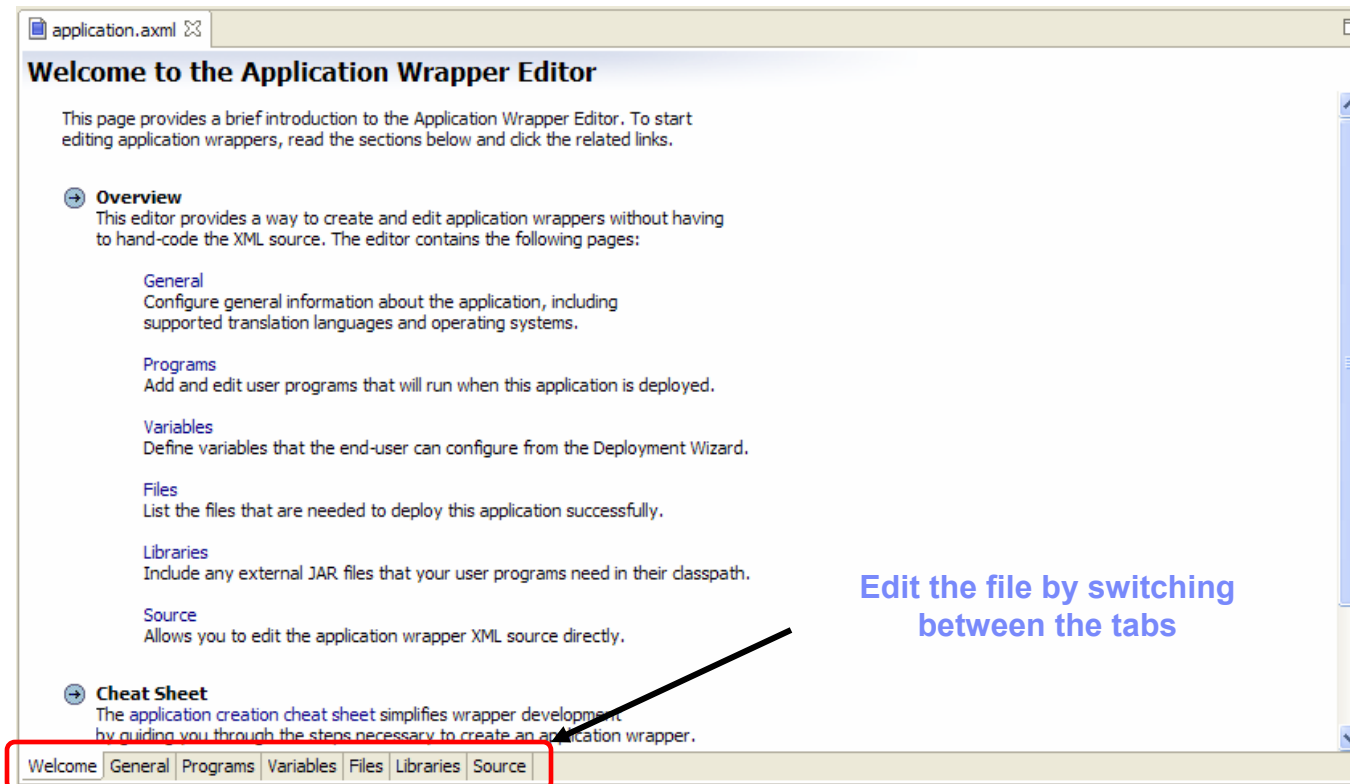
application.axml

Welcome to the Application Wrapper Editor

This page provides a brief introduction to the Application Wrapper Editor. To start editing application wrappers, read the sections below and click the related links.

Overview
This editor provides a way to create and edit application wrappers without having to hand-code the XML source. The editor contains the following pages:

General
Configure general information about the application, including supported translation languages and operating systems.

Programs
Add and edit user programs that will run when this application is deployed.

Variables
Define variables that the end-user can configure from the Deployment Wizard.

Files
List the files that are needed to deploy this application successfully.

Libraries
Include any external JAR files that your user programs need in their classpath.

Source
Allows you to edit the application wrapper XML source directly.

Cheat Sheet
The application creation cheat sheet simplifies wrapper development by guiding you through the steps necessary to create an application wrapper.

Edit the file by switching between the tabs

Welcome | General | Programs | Variables | Files | Libraries | Source